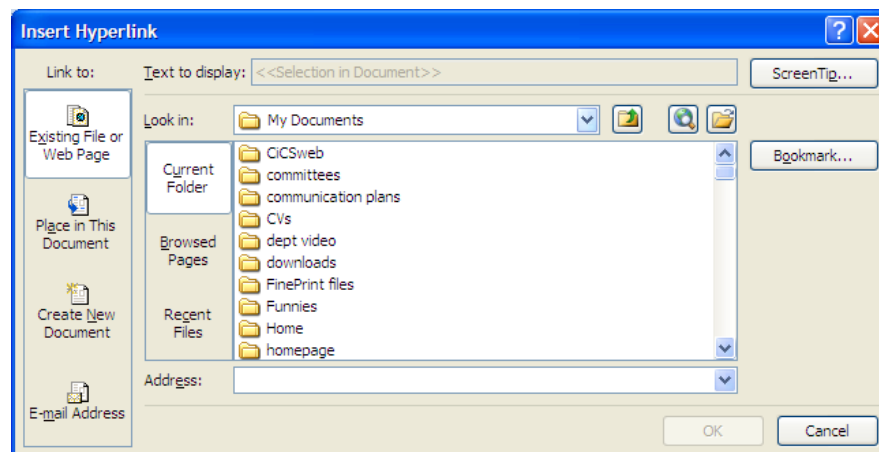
Insert Hyperlink

Link to:

Text to display: <<Selection in Document>>

ScreenTip...

Existing File or Web Page

Look in: My Documents

Bookmark...

Current Folder

CiCSweb
committees
communication plans
CVs
dept video
downloads
FinePrint files
Funnies
Home
homepage

Place in This Document

Browsed Pages

Recent Files

Create New Document

Address:

E-mail Address

OK

Cancel